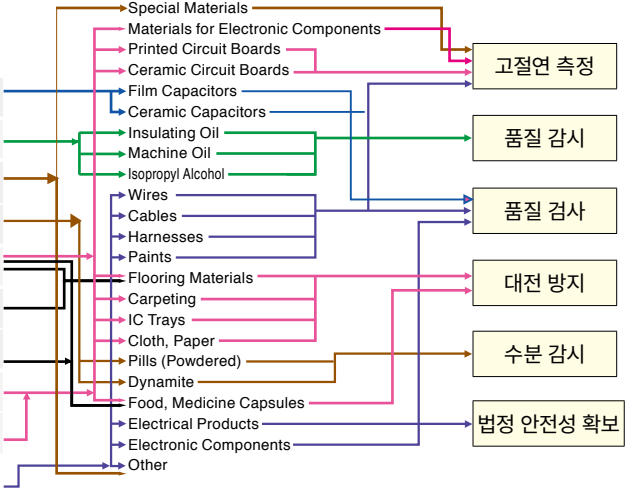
Special Materials
Materials for Electronic Components
Printed Circuit Boards
Ceramic Circuit Boards
Film Capacitors
Ceramic Capacitors
Insulating Oil
Machine Oil
Isopropyl Alcohol
Wires
Cables
Harnesses
Paints
Flooring Materials
Carpeting
IC Trays
Cloth, Paper
Pills (Powdered)
Dynamite
Food, Medicine Capsules
Electrical Products
Electronic Components
Other

고절연 측정
품질 감시
품질 검사
대전 방지
수분 감시
법정 안전성 확보